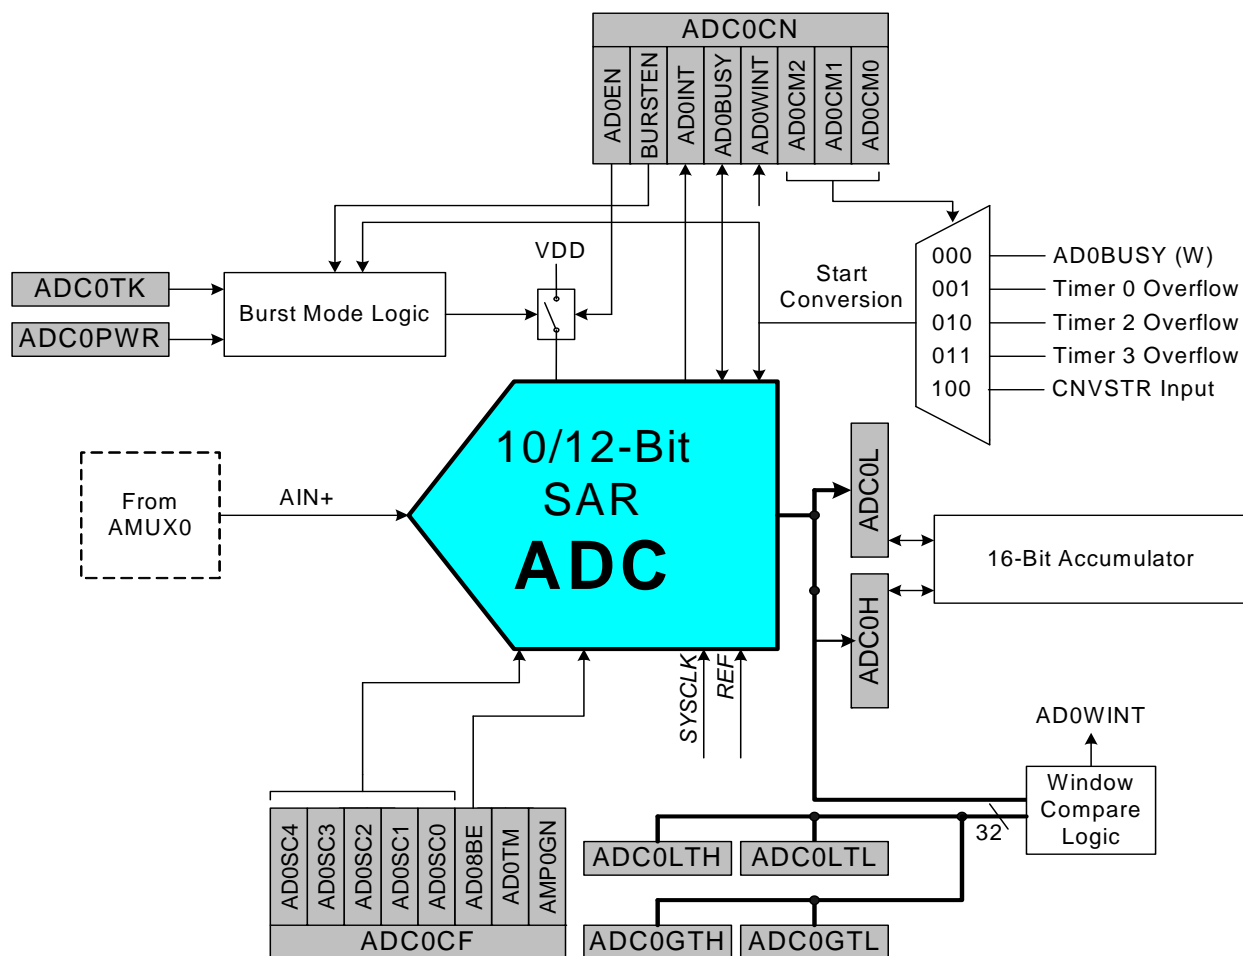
ADC0CN

AD0EN
BURSTEN
AD0INT
AD0BUSY
AD0WINT
AD0CM2
AD0CM1
AD0CM0

VDD

ADC0TK
ADC0PWR
Burst Mode Logic

Start Conversion

000 AD0BUSY (W)
001 Timer 0 Overflow
010 Timer 2 Overflow
011 Timer 3 Overflow
100 CNVSTR Input

From AMUX0
AIN+

10/12-Bit SAR
ADC

ADC0L
ADC0H
16-Bit Accumulator

SYSCLK
REF

AD0WINT
Window Compare Logic
32

ADC0LTH
ADC0LTL
ADC0GTH
ADC0GTL

AD0SC4
AD0SC3
AD0SC2
AD0SC1
AD0SC0
AD08BE
AD0TM
AMP0GN
ADC0CF